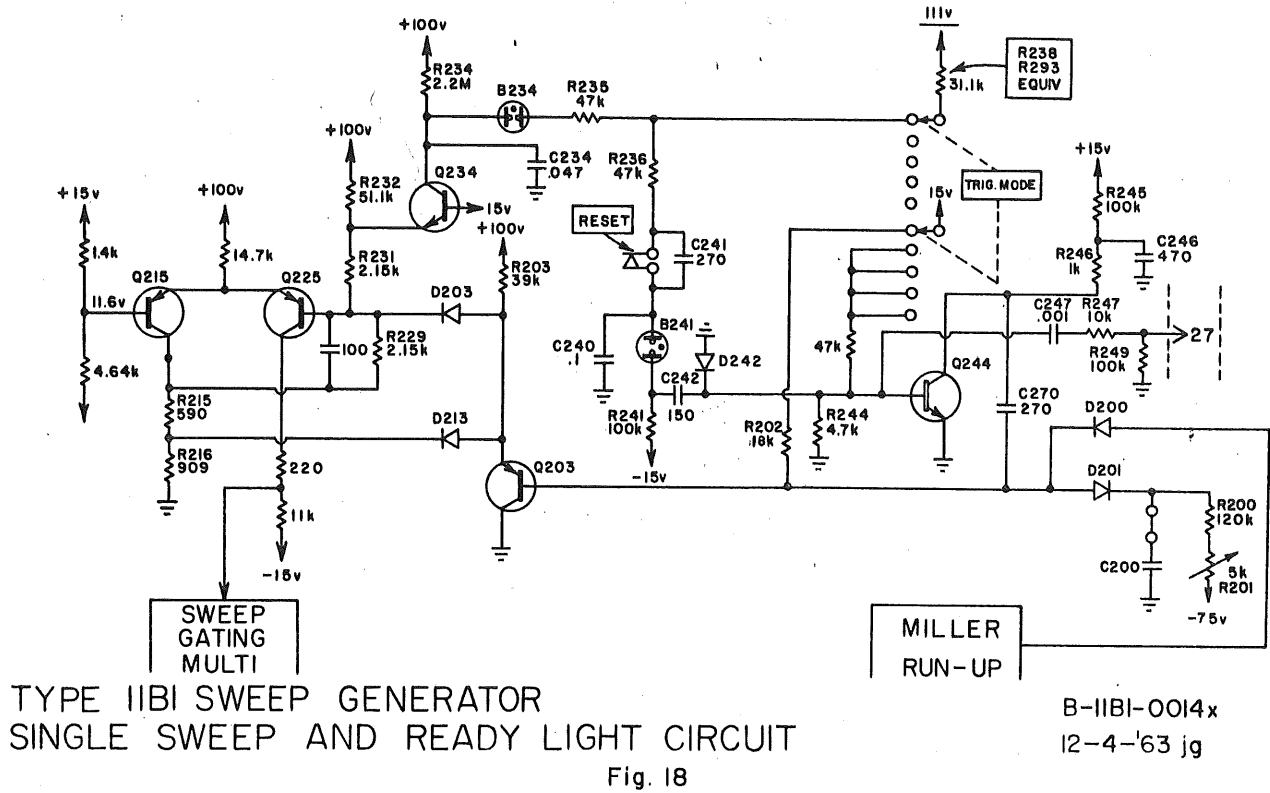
+100v
R234
2.2M
B234
R235
47k
111v
R238
R293
EQUIV
31.1k
+100v
C234
.047
R236
47k
TRIG. MODE
15v
+15v
R245
100k
+15v
+100v
R232
51.1k
Q234
15v
RESET
C241
270
R246
1k
C246
470
1.4k
14.7k
+100v
R231
2.15k
R203
39k
Q215
Q225
11.6v
D203
B241
C247
.001
R247
10k
C240
.1
D242
47k
Q244
R249
100k
27
100
R229
2.15k
C242
150
4.64k
R215
590
D213
R241
100k
R202
18k
R244
4.7k
C270
270
D200
R216
909
220
-15v
Q203
D201
R200
120k
11k
C200
5k
R201
-15v
-75v
SWEEP
GATING
MULTI
MILLER
RUN-UP
TYPE 11B1 SWEEP GENERATOR
SINGLE SWEEP AND READY LIGHT CIRCUIT
Fig. 18
B-11B1-0014x
12-4-'63 jg